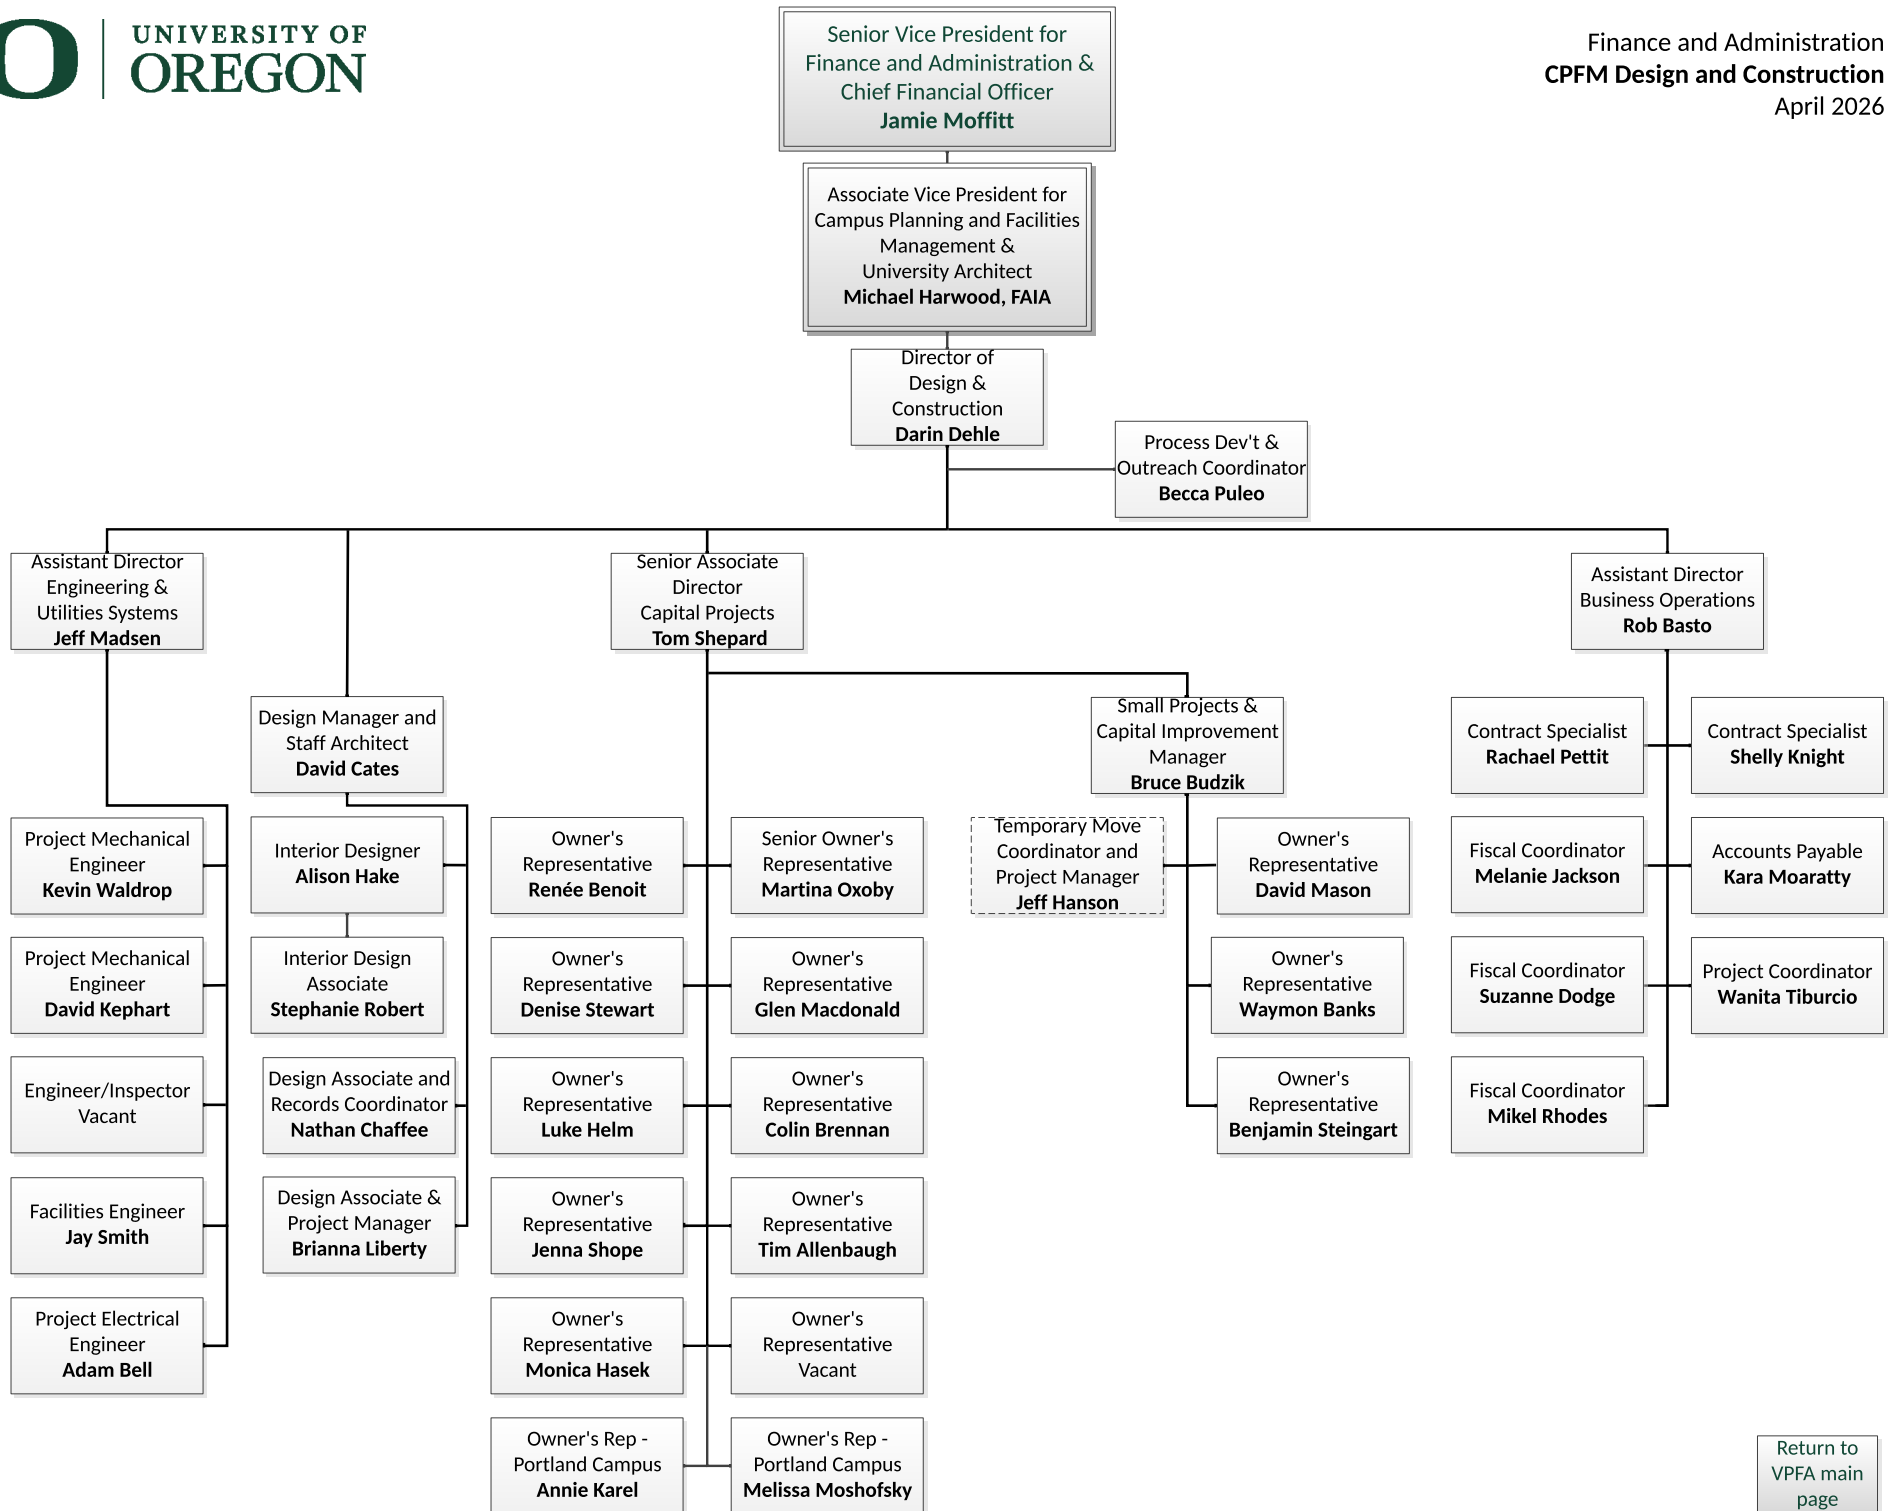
UNIVERSITY OF OREGON

Senior Vice President for Finance and Administration & Chief Financial Officer
Jamie Moffitt

Finance and Administration
CPFM Design and Construction
April 2026

Associate Vice President for Campus Planning and Facilities Management & University Architect
Michael Harwood, FAIA

Director of Design & Construction
Darin Dehle

Process Dev't & Outreach Coordinator
Becca Puleo

Assistant Director Engineering & Utilities Systems
Jeff Madsen

Senior Associate Director Capital Projects
Tom Shepard

Assistant Director Business Operations
Rob Basto

Design Manager and Staff Architect
David Cates

Small Projects & Capital Improvement Manager
Bruce Budzik

Contract Specialist
Rachael Pettit

Contract Specialist
Shelly Knight

Project Mechanical Engineer
Kevin Waldrop

Interior Designer
Alison Hake

Owner's Representative
Renée Benoit

Senior Owner's Representative
Martina Oxoby

Temporary Move Coordinator and Project Manager
Jeff Hanson

Owner's Representative
David Mason

Fiscal Coordinator
Melanie Jackson

Accounts Payable
Kara Moaratty

Project Mechanical Engineer
David Kephart

Interior Design Associate
Stephanie Robert

Owner's Representative
Denise Stewart

Owner's Representative
Glen Macdonald

Owner's Representative
Waymon Banks

Fiscal Coordinator
Suzanne Dodge

Project Coordinator
Wanita Tiburcio

Engineer/Inspector
Vacant

Design Associate and Records Coordinator
Nathan Chaffee

Owner's Representative
Luke Helm

Owner's Representative
Colin Brennan

Owner's Representative
Benjamin Steingart

Fiscal Coordinator
Mikel Rhodes

Facilities Engineer
Jay Smith

Design Associate & Project Manager
Brianna Liberty

Owner's Representative
Jenna Shope

Owner's Representative
Tim Allenbaugh

Project Electrical Engineer
Adam Bell

Owner's Representative
Monica Hasek

Owner's Representative
Vacant

Owner's Rep - Portland Campus
Annie Karel

Owner's Rep - Portland Campus
Melissa Moshofsky

Return to VPFA main page